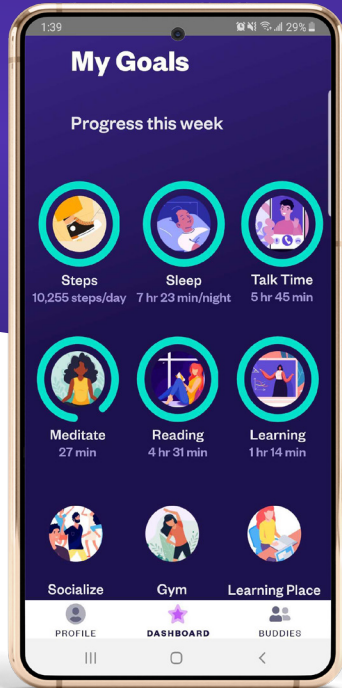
1:39 29%

My Goals

Progress this week

Steps
10,255 steps/day

Sleep
7 hr 23 min/night

Talk Time
5 hr 45 min

Meditate
27 min

Reading
4 hr 31 min

Learning
1 hr 14 min

Socialize

Gym

Learning Place

PROFILE

DASHBOARD

BUDDIES